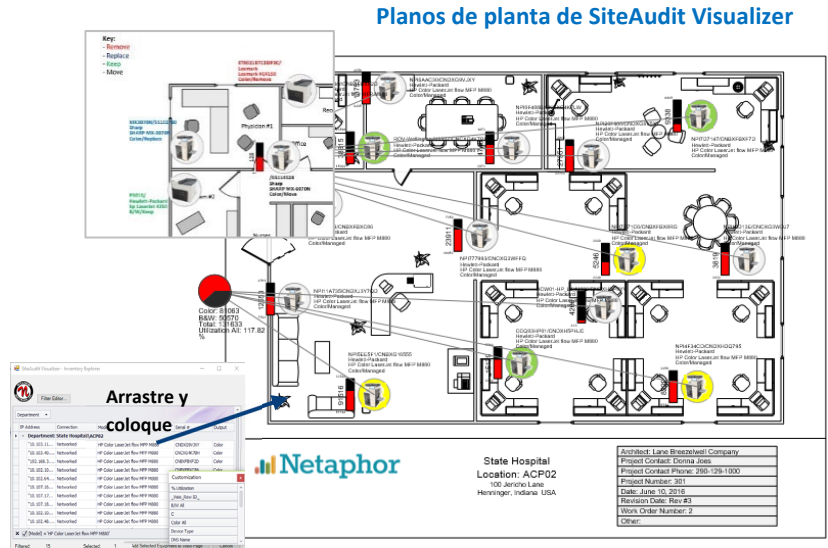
Planos de planta de SiteAudit Visualizer

Key:
- Remove
- Replace
- Keep
- Move

Physician #1

Office

Sharp
SHARP MX-5070N
Color/Move

Color: 81063
B&W: 50570
Total: 131633
Utilization All: 117.82
%

Arrastre y coloque

Netaphor

State Hospital
Location: ACP02
100 Jericho Lane
Henninger, Indiana USA

| Architect: Lane Breezelwell Company |
|---|
| Project Contact: Donna Joes |
| Project Contact Phone: 290-129-1000 |
| Project Number: 301 |
| Date: June 10, 2016 |
| Revision Date: Rev #3 |
| Work Order Number: 2 |
| Other: |

Hewlett-Packard
HP Color LaserJet flow MFP M880
Color/Managed

SiteAudit Visualizer - Inventory Explorer
Filter Editor
Department
IP Address | Connection | Model | Serial # | Output
Department: State Hospital/ACP02
Networked | HP Color LaserJet flow MFP M880 | Color

Customization
% Utilization
B&W All
C
Color All
Device Type
DNS Name

Filtered: 15 | Selected: 1